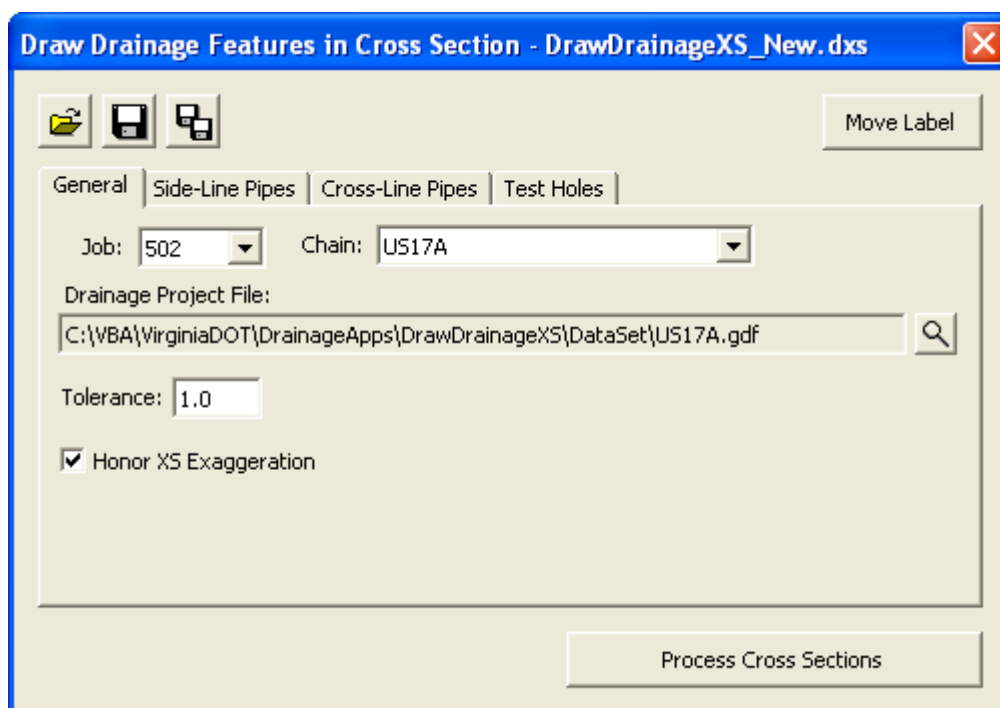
Draw Drainage Features in Cross Section - DrawDrainageXS_New.dxs

Move Label

General | Side-Line Pipes | Cross-Line Pipes | Test Holes

Job: 502

Chain: US17A

Drainage Project File:

C:\VBA\VirginiaDOT\DrainageApps\DrawDrainageXS\DataSet\US17A.gdf

Tolerance: 1.0

Honor XS Exaggeration

Process Cross Sections